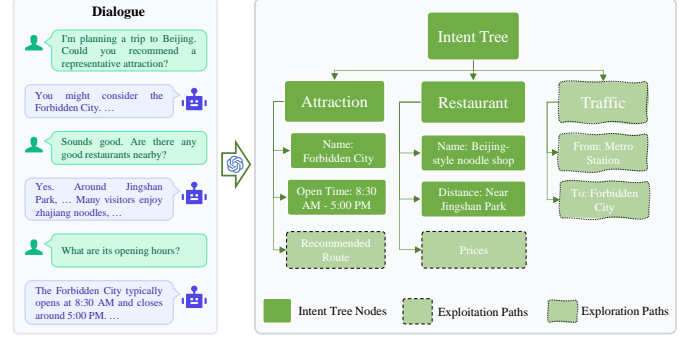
Dialogue

I'm planning a trip to Beijing. Could you recommend a representative attraction?

You might consider the Forbidden City. …

Sounds good. Are there any good restaurants nearby?

Yes. Around Jingshan Park, … Many visitors enjoy zhajiang noodles, …

What are its opening hours?

The Forbidden City typically opens at 8:30 AM and closes around 5:00 PM. …

Intent Tree

Attraction

Name: Forbidden City

Open Time: 8:30 AM - 5:00 PM

Recommended Route

Restaurant

Name: Beijing-style noodle shop

Distance: Near Jingshan Park

Prices

Traffic

From: Metro Station

To: Forbidden City

Intent Tree Nodes

Exploitation Paths

Exploration Paths